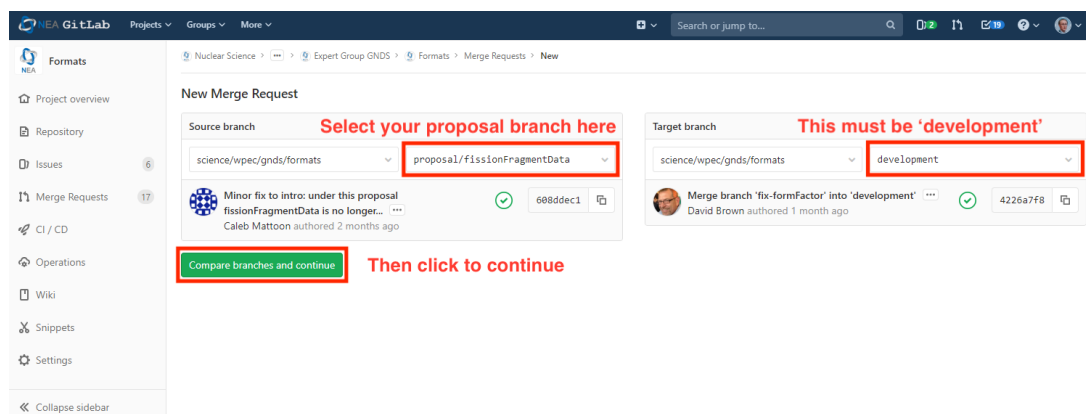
NEA GitLab Projects Groups More

Search or jump to...

2 19

Formats
NEA

Project overview

Repository

Issues 6

Merge Requests 17

CI / CD

Operations

Wiki

Snippets

Settings

Collapse sidebar

Nuclear Science > ··· > Expert Group GNDS > Formats > Merge Requests > New

New Merge Request

Source branch

Select your proposal branch here

science/wpec/gnds/formats

proposal/fissionFragmentData

Minor fix to intro: under this proposal fissionFragmentData is no longer... ···

Caleb Mattoon authored 2 months ago

608ddec1

Target branch

This must be 'development'

science/wpec/gnds/formats

development

Merge branch 'fix-formFactor' into 'development' ···

David Brown authored 1 month ago

4226a7f8

Compare branches and continue

Then click to continue